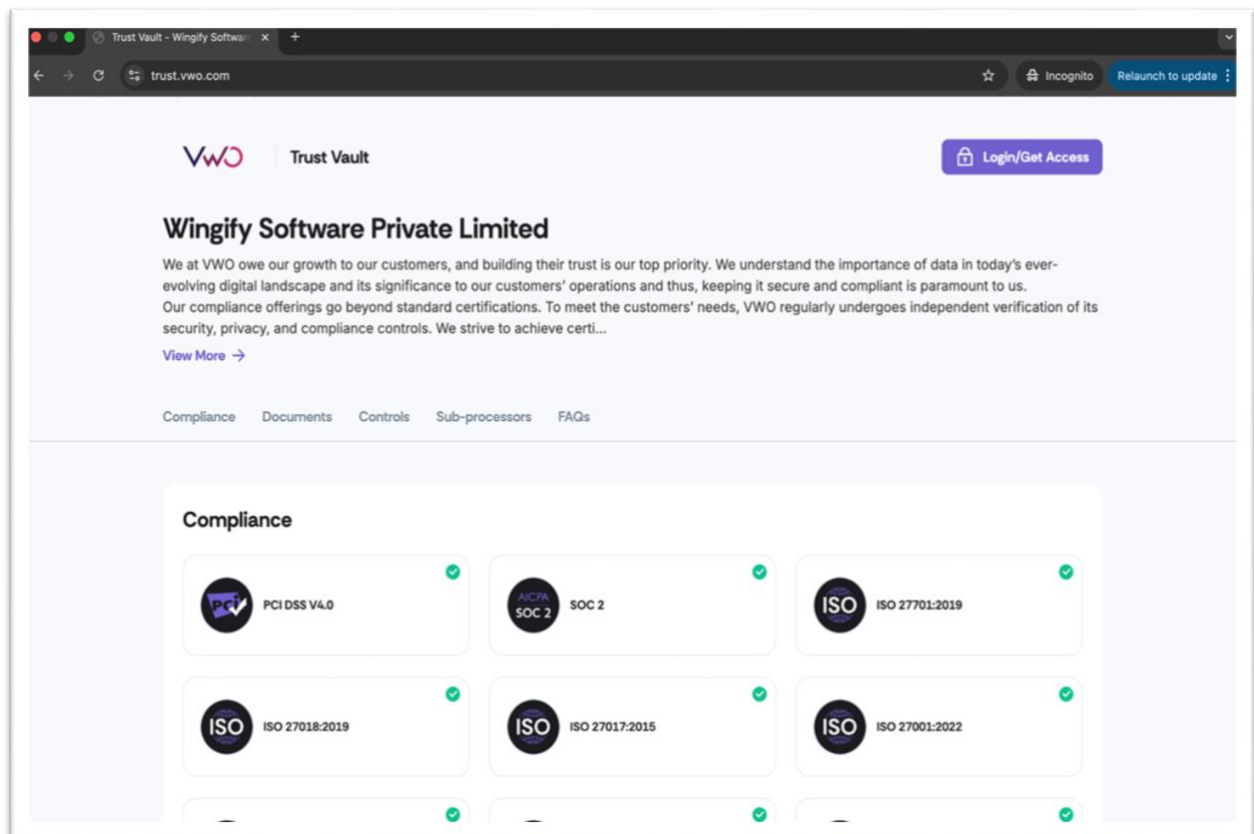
Trust Vault - Wingify Softwar

trust.vwo.com

Incognito

Relaunch to update

VWO

Trust Vault

Login/Get Access

Wingify Software Private Limited

We at VWO owe our growth to our customers, and building their trust is our top priority. We understand the importance of data in today's ever-evolving digital landscape and its significance to our customers' operations and thus, keeping it secure and compliant is paramount to us.
Our compliance offerings go beyond standard certifications. To meet the customers' needs, VWO regularly undergoes independent verification of its security, privacy, and compliance controls. We strive to achieve certi...

View More →

Compliance Documents Controls Sub-processors FAQs

Compliance

PCI

PCI DSS V4.0

AICPA SOC 2

SOC 2

ISO

ISO 27701:2019

ISO

ISO 27018:2019

ISO

ISO 27017:2015

ISO

ISO 27001:2022